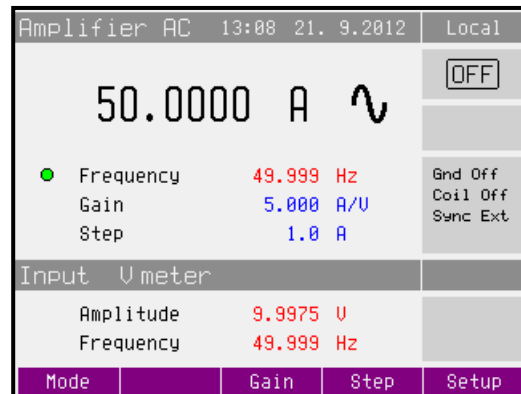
Amplifier AC 13:08 21. 9.2012

Local

OFF

50.0000 A ∿

Frequency 49.999 Hz

Gain 5.000 A/V

Step 1.0 A

Gnd Off
Coil Off
Sync Ext

Input V meter

Amplitude 9.9975 V

Frequency 49.999 Hz

Mode | | Gain | Step | Setup